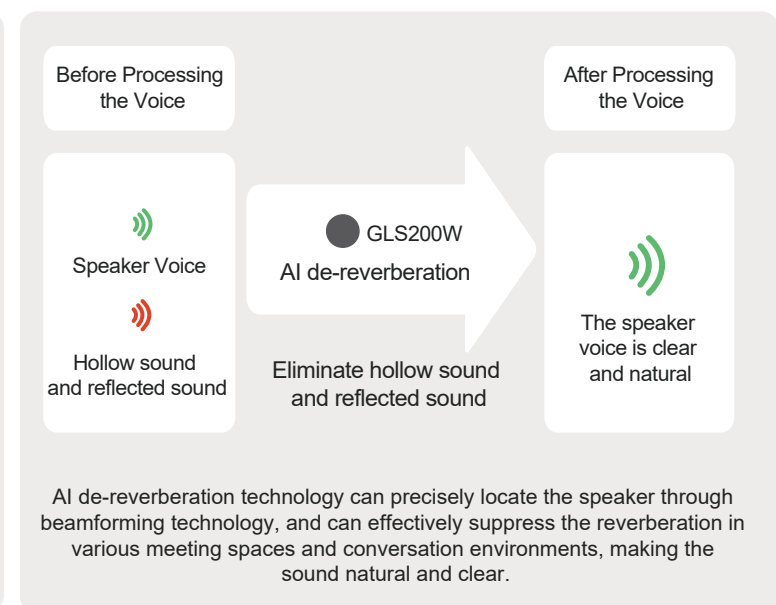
Before Processing the Voice

After Processing the Voice

Speaker Voice

Hollow sound and reflected sound

GLS200W

AI de-reverberation

Eliminate hollow sound and reflected sound

The speaker voice is clear and natural

AI de-reverberation technology can precisely locate the speaker through beamforming technology, and can effectively suppress the reverberation in various meeting spaces and conversation environments, making the sound natural and clear.